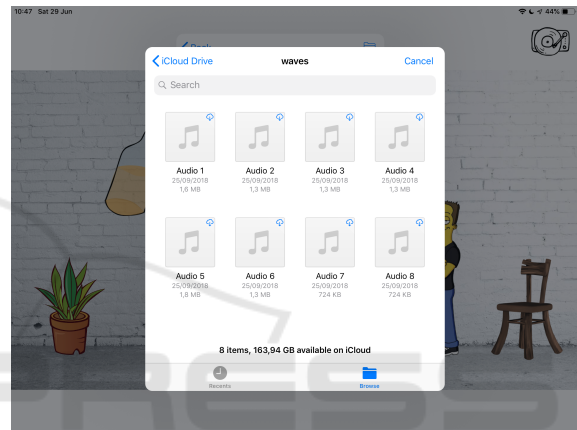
10:47 Sat 29 Jun

44%

iCloud Drive

waves

Cancel

Search

Audio 1
25/09/2018
1,6 MB

Audio 2
25/09/2018
1,3 MB

Audio 3
25/09/2018
1,3 MB

Audio 4
25/09/2018
1,3 MB

Audio 5
25/09/2018
1,8 MB

Audio 6
25/09/2018
1,3 MB

Audio 7
25/09/2018
724 KB

Audio 8
25/09/2018
724 KB

8 items, 163,94 GB available on iCloud

Recents

Browse